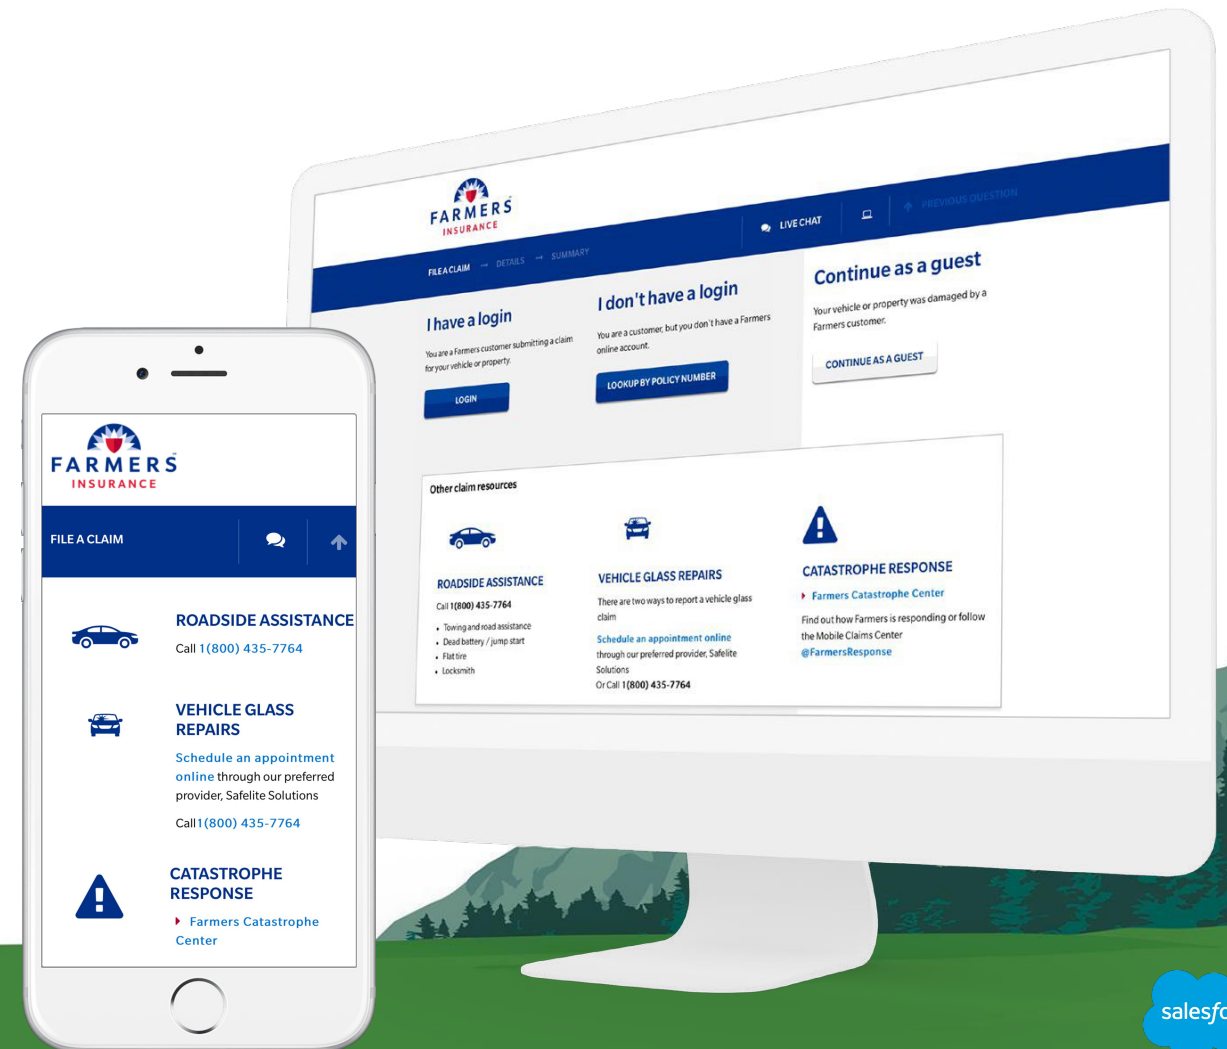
FARMERS INSURANCE

LIVE CHAT

PREVIOUS QUESTION

FILE A CLAIM → DETAILS → SUMMARY

I have a login

You are a Farmers customer submitting a claim for your vehicle or property.

LOGIN

I don't have a login

You are a customer, but you don't have a Farmers online account.

LOOKUP BY POLICY NUMBER

Continue as a guest

Your vehicle or property was damaged by a Farmers customer.

CONTINUE AS A GUEST

Other claim resources

ROADSIDE ASSISTANCE

Call 1(800) 435-7764

- Towing and road assistance
- Dead battery / jump start
- Flat tire
- Locksmith

VEHICLE GLASS REPAIRS

There are two ways to report a vehicle glass claim

Schedule an appointment online through our preferred provider, Safelite Solutions

Or Call 1(800) 435-7764

CATASTROPHE RESPONSE

Farmers Catastrophe Center

Find out how Farmers is responding or follow the Mobile Claims Center @FarmersResponse

FARMERS INSURANCE

FILE A CLAIM

ROADSIDE ASSISTANCE

Call 1(800) 435-7764

VEHICLE GLASS REPAIRS

Schedule an appointment online through our preferred provider, Safelite Solutions

Call 1(800) 435-7764

CATASTROPHE RESPONSE

Farmers Catastrophe Center

salesfo